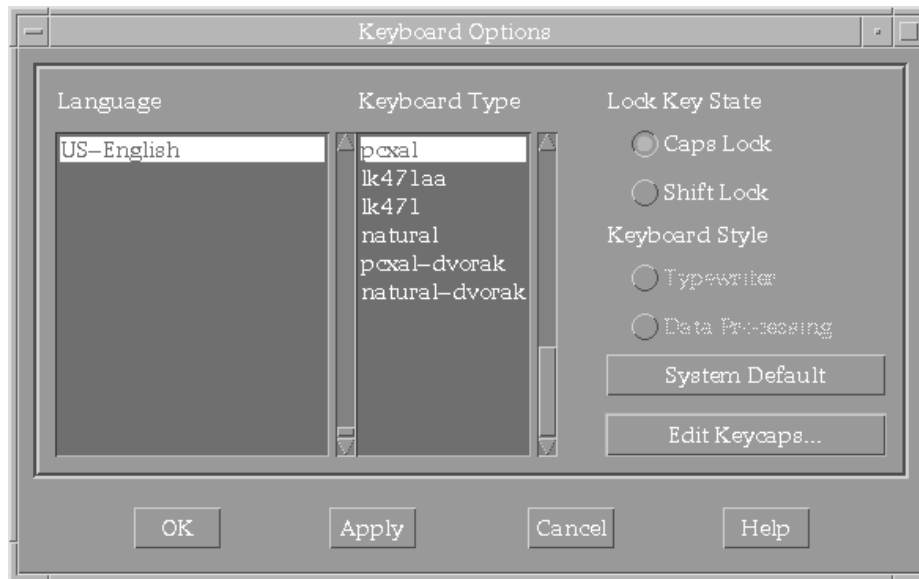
Keyboard Options

Language

US–English

Keyboard Type

pcxal
lk471aa
lk471
natural
pcxal–dvorak
natural–dvorak

Lock Key State

Caps Lock

Shift Lock

Keyboard Style

Typewriter

Data Processing

System Default

Edit Keycaps...

OK

Apply

Cancel

Help